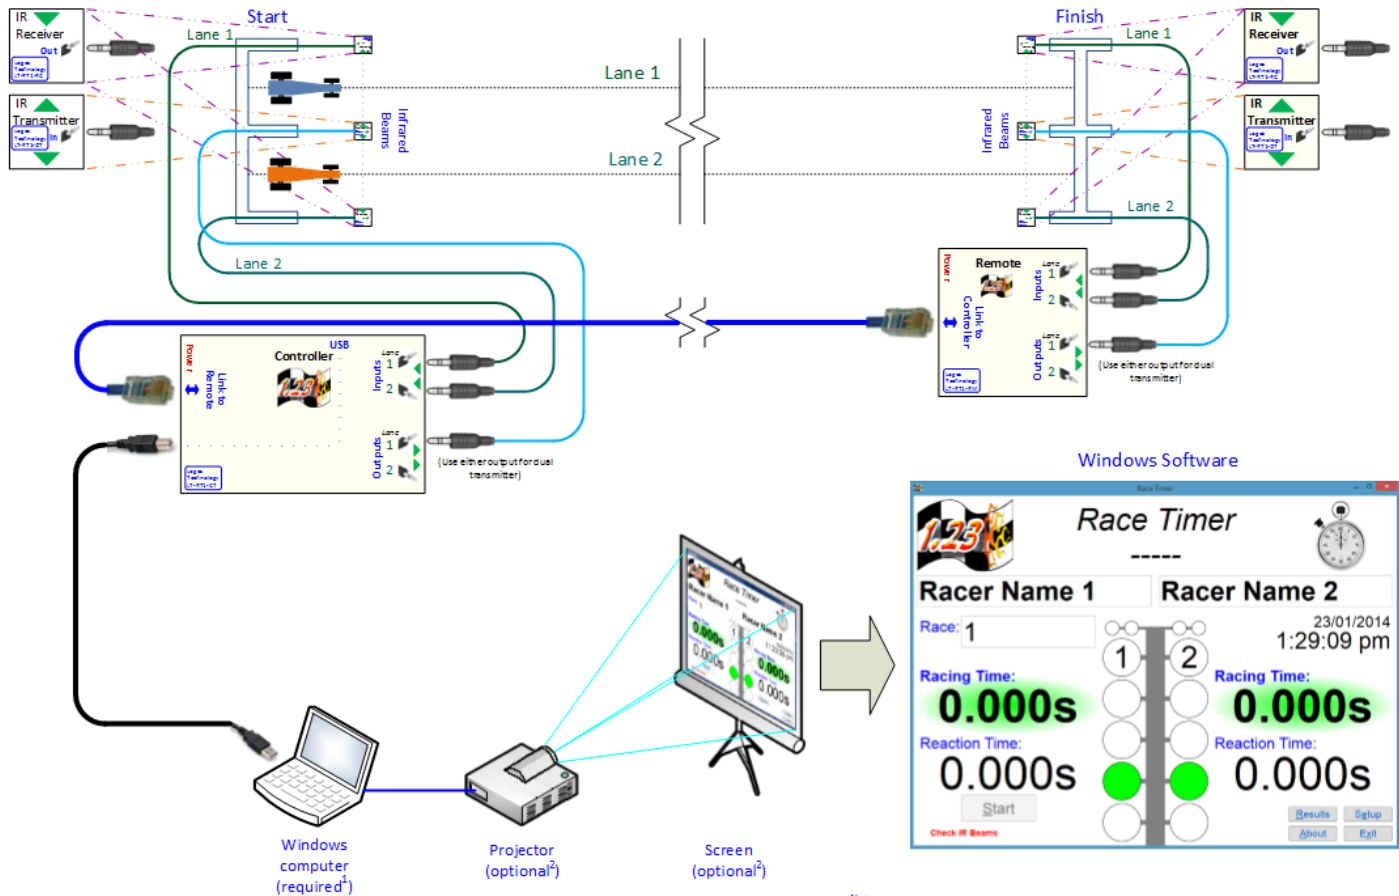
IR Receiver
Out
IR Transmitter
In
Start
Lane 1
Infrared Beams
Lane 1
Lane 2
Lane 2
Finish
Lane 1
Infrared Beams
Lane 2
IR Receiver
Out
IR Transmitter
In
Remote
Power
Link to Controller
Inputs
Lane
1
2
Outputs
Lane
1
2
(Use either output for dual transmitter)
Controller
USB
Power
Link to Remote
Inputs
Lane
1
2
Outputs
Lane
1
2
(Use either output for dual transmitter)
Windows Software
Race Timer
Race Timer
-----
Racer Name 1
Racer Name 2
Race: 1
23/01/2014
1:29:09 pm
1
2
Racing Time:
0.000s
Racing Time:
0.000s
Reaction Time:
0.000s
Reaction Time:
0.000s
Start
Check IR Beams
Results
Setup
About
Exit
Windows computer (required$^1$)
Projector (optional$^2$)
Screen (optional$^2$)